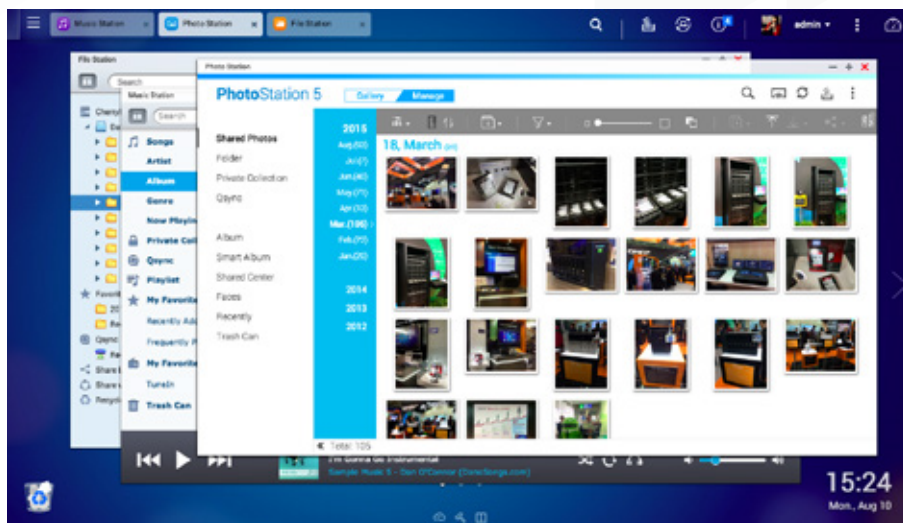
Music Station
Photo Station
File Station
admin
File Station
Search
Music Station
Search
Songs
Artist
Album
Genre
Now Playing
Private Coll
Qsync
Playlist
My Favorite
Recently Add
Frequently P
My Favorite
TuneIn
Trash Can
Favorite
Qsync
Share
Share
Recycle
Photo Station
PhotoStation 5
Gallery
Manage
Shared Photos
Folder
Private Collection
Qsync
Album
Smart Album
Shared Center
Faces
Recently
Trash Can
2015
Aug.(52)
Jul.(7)
Jun.(40)
May.(71)
Apr.(10)
Mar.(106)
Feb.(11)
Jan.(20)
2014
2013
2012
18, March
Total: 105
I'm Gonna Go Instrumental
Sample Music 5 - Dan O'Connor (DanoSongs.com)
15:24
Mon., Aug 10